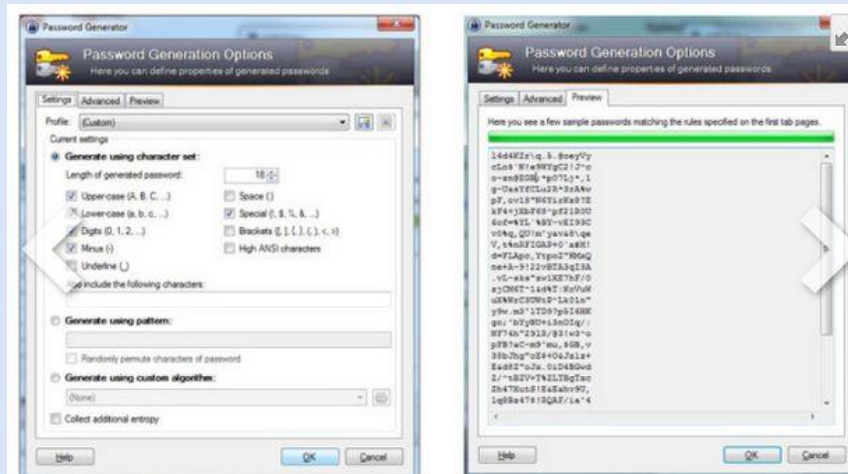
Password Generator

Password Generation Options
Here you can define properties of generated passwords

Settings | Advanced | Preview

Profile: (Custom)

Current settings

Generate using character set:

Length of generated password: 18

Upper-case (A, B, C, ...)
Space ( )
Lower-case (a, b, c, ...)
Special (!, $, %, &, ...)
Digits (0, 1, 2, ...)
Brackets ([, ], {, }, (, ), <, >)
Minus (-)
High ANSI characters
Underline (_)

Also include the following characters:

Generate using pattern:

Randomly permute characters of password

Generate using custom algorithm:

(None)

Collect additional entropy

Help | OK | Cancel

Password Generator

Password Generation Options
Here you can define properties of generated passwords

Settings | Advanced | Preview

Here you see a few sample passwords matching the rules specified on the first tab pages.

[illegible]

Help | OK | Cancel